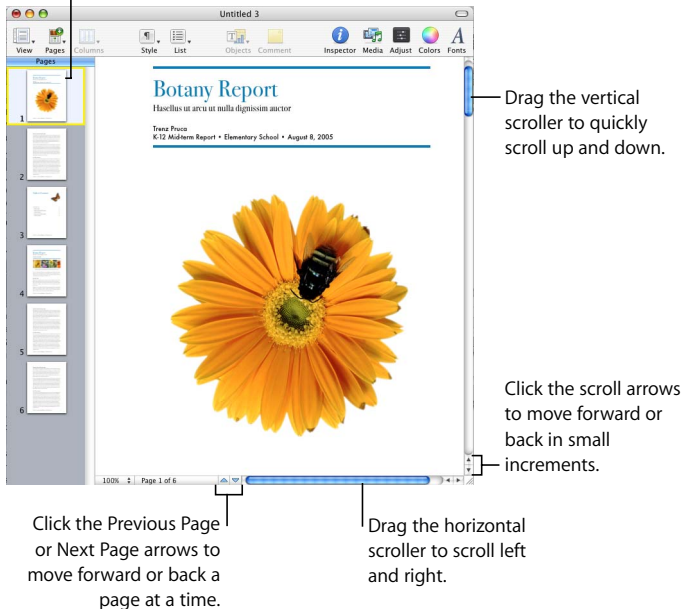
Untitled 3

View Pages Columns Style List Objects Comment Inspector Media Adjust Colors Fonts

Pages

1

2

3

4

5

6

Botany Report

Hasellus ut arcu ut nulla dignissim auctor

Trenz Pruca
K-12 Midterm Report • Elementary School • August 8, 2005

100% Page 1 of 6

Drag the vertical scroller to quickly scroll up and down.

Click the scroll arrows to move forward or back in small increments.

Click the Previous Page or Next Page arrows to move forward or back a page at a time.

Drag the horizontal scroller to scroll left and right.